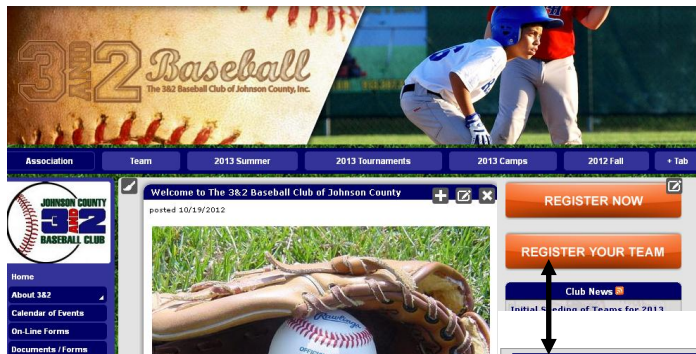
3 AND 2 Baseball
The 3&2 Baseball Club of Johnson County, Inc.

Association | Team | 2013 Summer | 2013 Tournaments | 2013 Camps | 2012 Fall | + Tab

JOHNSON COUNTY 3 AND 2 BASEBALL CLUB

Home
About 3&2
Calendar of Events
On-Line Forms
Documents / Forms

Welcome to The 3&2 Baseball Club of Johnson County
posted 10/19/2012

REGISTER NOW
REGISTER YOUR TEAM

Club News
Initial Seeding of Teams for 2013